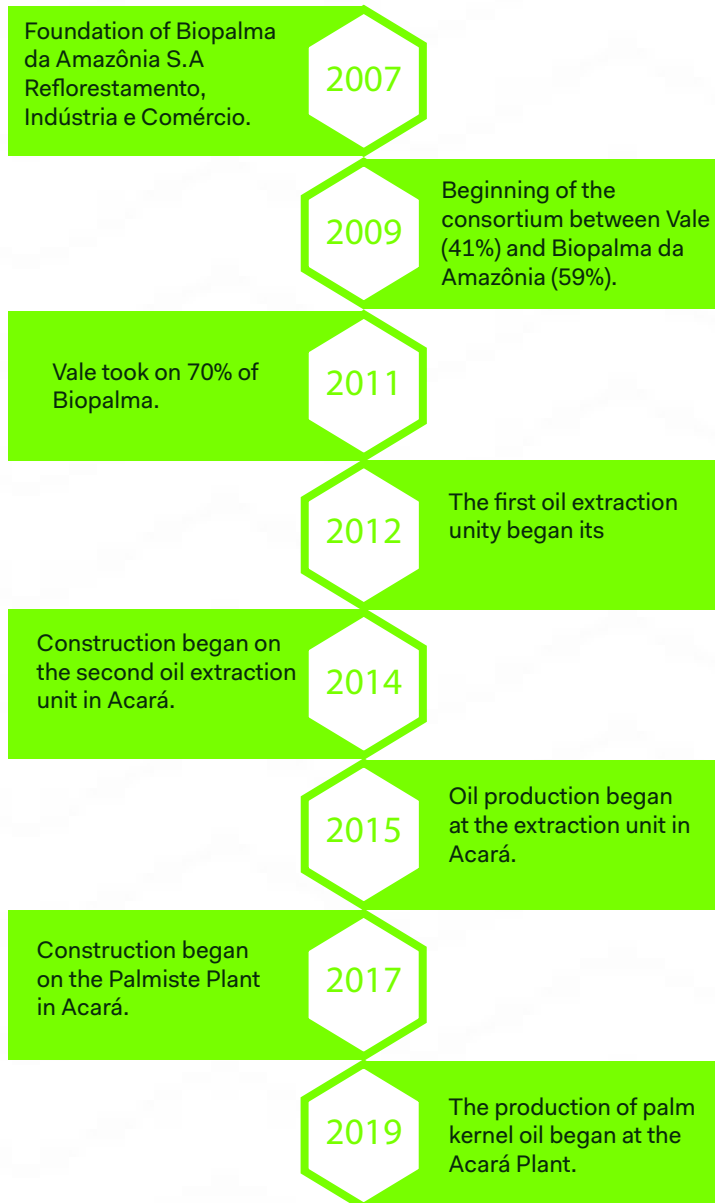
Foundation of Biopalma da Amazônia S.A Reflorestamento, Indústria e Comércio.

2007

2009

Beginning of the consortium between Vale (41%) and Biopalma da Amazônia (59%).

Vale took on 70% of Biopalma.

2011

2012

The first oil extraction unity began its

Construction began on the second oil extraction unit in Acará.

2014

2015

Oil production began at the extraction unit in Acará.

Construction began on the Palmiste Plant in Acará.

2017

2019

The production of palm kernel oil began at the Acará Plant.